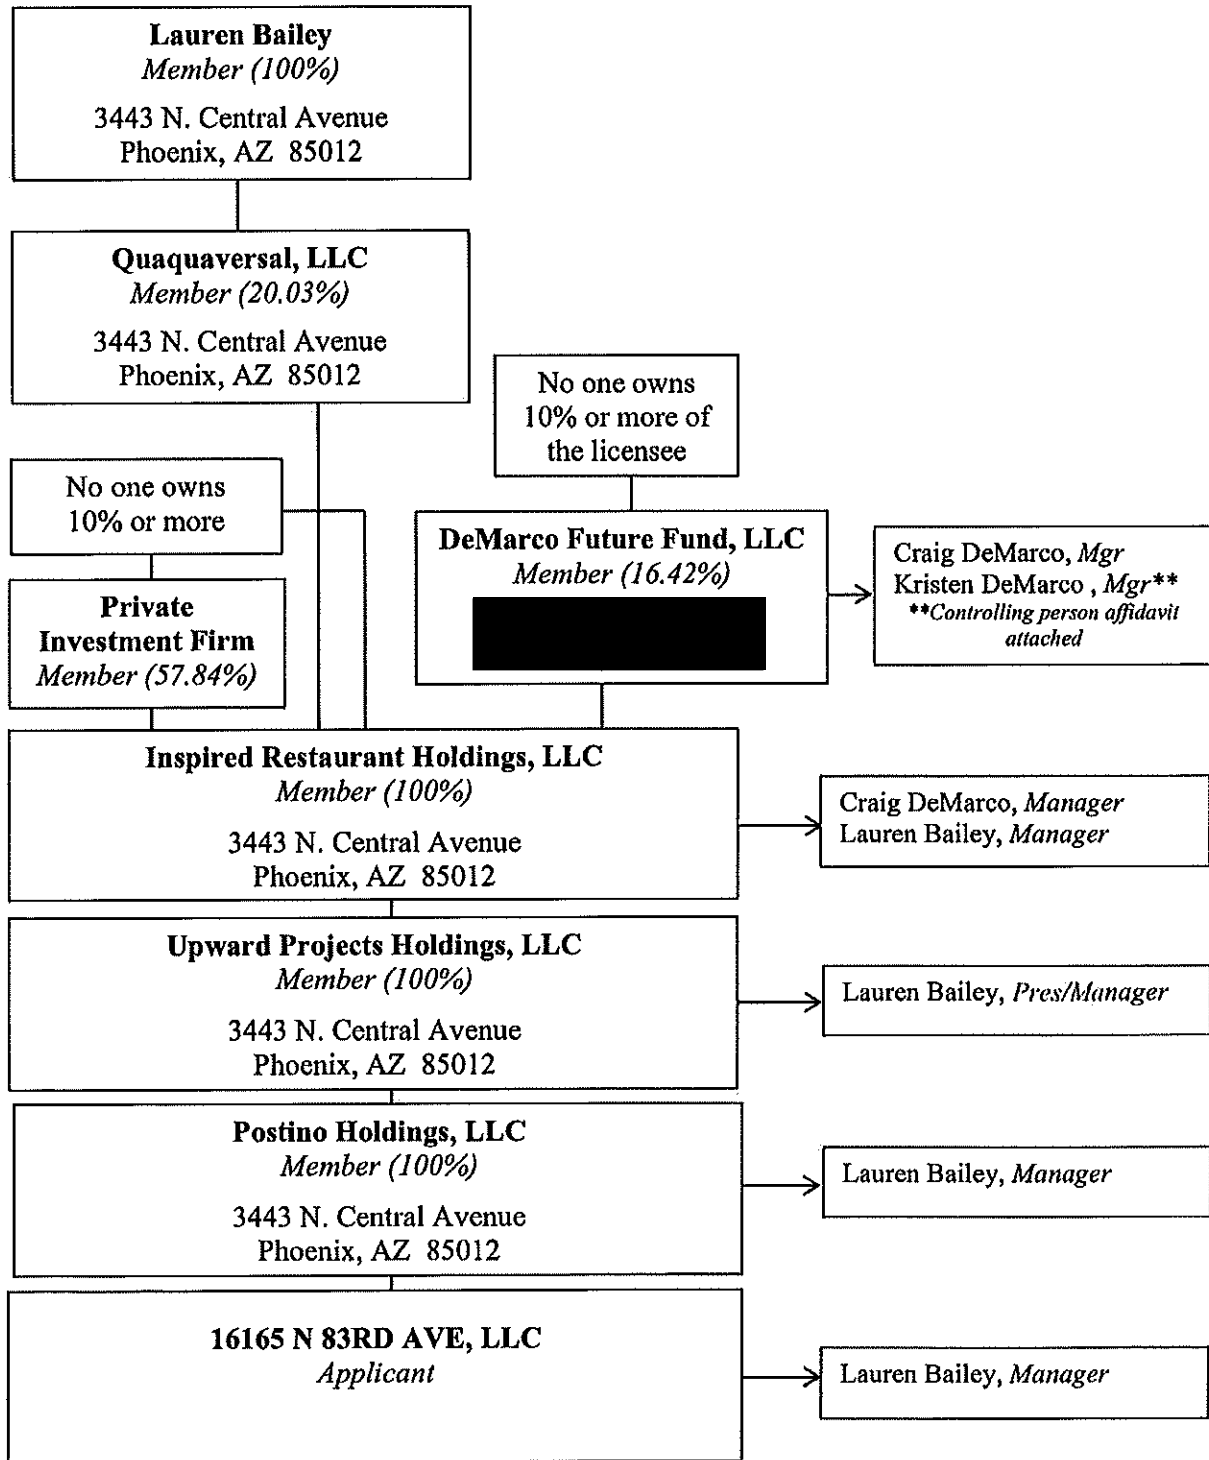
Lauren Bailey
Member (100%)
3443 N. Central Avenue
Phoenix, AZ 85012

Quaquaversal, LLC
Member (20.03%)
3443 N. Central Avenue
Phoenix, AZ 85012

No one owns 10% or more of the licensee

No one owns 10% or more

DeMarco Future Fund, LLC
Member (16.42%)

Craig DeMarco, Mgr
Kristen DeMarco , Mgr**
**Controlling person affidavit attached

Private Investment Firm
Member (57.84%)

Inspired Restaurant Holdings, LLC
Member (100%)
3443 N. Central Avenue
Phoenix, AZ 85012

Craig DeMarco, Manager
Lauren Bailey, Manager

Upward Projects Holdings, LLC
Member (100%)
3443 N. Central Avenue
Phoenix, AZ 85012

Lauren Bailey, Pres/Manager

Postino Holdings, LLC
Member (100%)
3443 N. Central Avenue
Phoenix, AZ 85012

Lauren Bailey, Manager

16165 N 83RD AVE, LLC
Applicant

Lauren Bailey, Manager